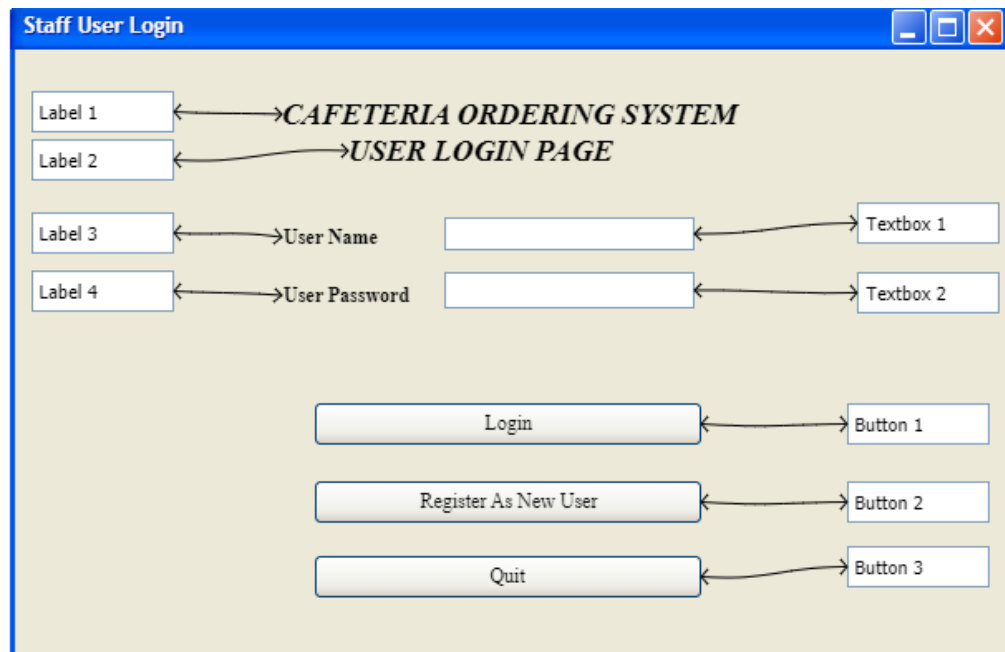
Staff User Login

Label 1
CAFETERIA ORDERING SYSTEM

Label 2
USER LOGIN PAGE

Label 3
User Name
Textbox 1

Label 4
User Password
Textbox 2

Login
Button 1

Register As New User
Button 2

Quit
Button 3